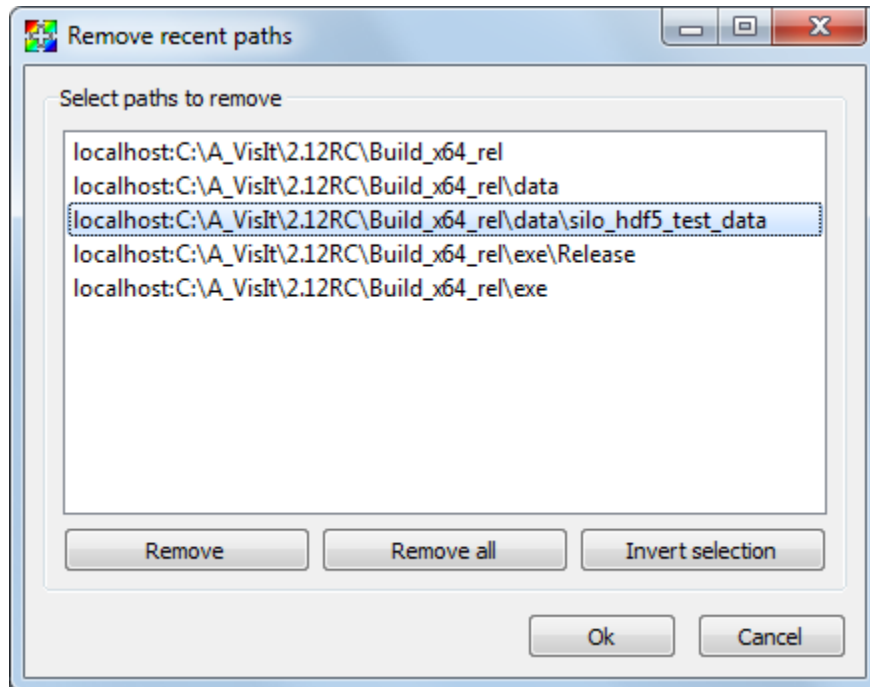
Remove recent paths

Select paths to remove

localhost:C:\A_VisIt\2.12RC\Build_x64_rel
localhost:C:\A_VisIt\2.12RC\Build_x64_rel\data
localhost:C:\A_VisIt\2.12RC\Build_x64_rel\data\silo_hdf5_test_data
localhost:C:\A_VisIt\2.12RC\Build_x64_rel\exe\Release
localhost:C:\A_VisIt\2.12RC\Build_x64_rel\exe

Remove
Remove all
Invert selection

Ok
Cancel